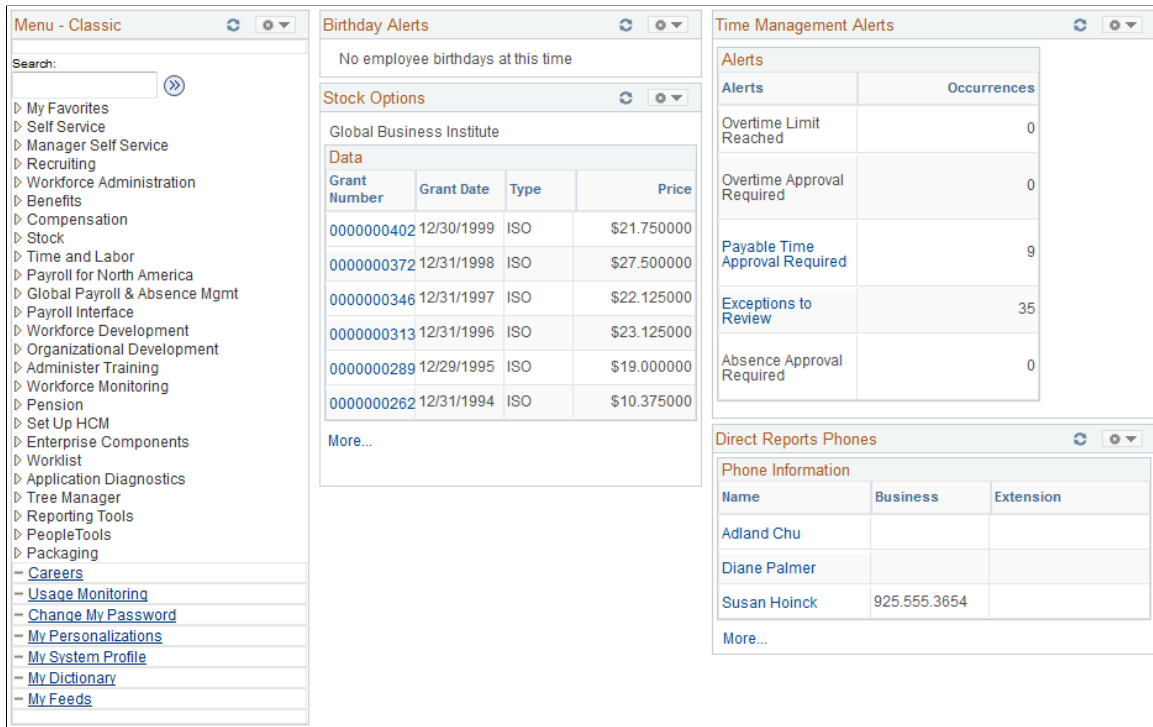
Menu - Classic

Search:

My Favorites
Self Service
Manager Self Service
Recruiting
Workforce Administration
Benefits
Compensation
Stock
Time and Labor
Payroll for North America
Global Payroll & Absence Mgmt
Payroll Interface
Workforce Development
Organizational Development
Administer Training
Workforce Monitoring
Pension
Set Up HCM
Enterprise Components
Worklist
Application Diagnostics
Tree Manager
Reporting Tools
PeopleTools
Packaging
Careers
Usage Monitoring
Change My Password
My Personalizations
My System Profile
My Dictionary
My Feeds

Birthday Alerts

No employee birthdays at this time

Stock Options

Global Business Institute

Data

| Grant Number | Grant Date | Type | Price |
|---|---|---|---|
| 0000000402 | 12/30/1999 | ISO | \$21.750000 |
| 0000000372 | 12/31/1998 | ISO | \$27.500000 |
| 0000000346 | 12/31/1997 | ISO | \$22.125000 |
| 0000000313 | 12/31/1996 | ISO | \$23.125000 |
| 0000000289 | 12/29/1995 | ISO | \$19.000000 |
| 0000000262 | 12/31/1994 | ISO | \$10.375000 |

More...

Time Management Alerts

Alerts

| Alerts | Occurrences |
|---|---|
| Overtime Limit Reached | 0 |
| Overtime Approval Required | 0 |
| Payable Time Approval Required | 9 |
| Exceptions to Review | 35 |
| Absence Approval Required | 0 |

Direct Reports Phones

Phone Information

| Name | Business | Extension |
|---|---|---|
| Adland Chu | | |
| Diane Palmer | | |
| Susan Hoinck | 925.555.3654 | |

More...